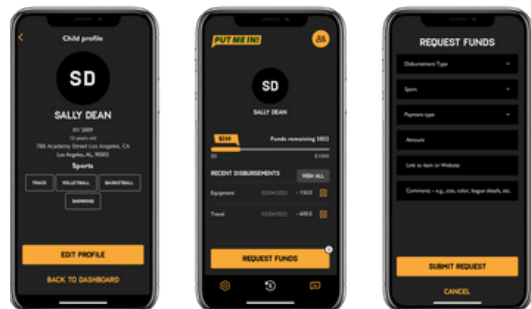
Child profile

SD

SALLY DEAN

01/2009
13 years old
766 Academy Street Los Angeles, CA
Los Angeles, AL 90803

Sports

TRACK
VOLLEYBALL
BASKETBALL
SWIMMING

EDIT PROFILE

BACK TO DASHBOARD

PUT ME IN!

SD

SALLY DEAN

$250
Funds remaining 2022

$0
$1000

RECENT DISBURSEMENTS
VIEW ALL

Equipment
03/04/2022
- 150.0

Travel
03/04/2022
- 600.0

REQUEST FUNDS

REQUEST FUNDS

Disbursement Type

Sport

Payment type

Amount

Link to Item or Website

Comments - e.g., size, color, league details, etc.

SUBMIT REQUEST

CANCEL